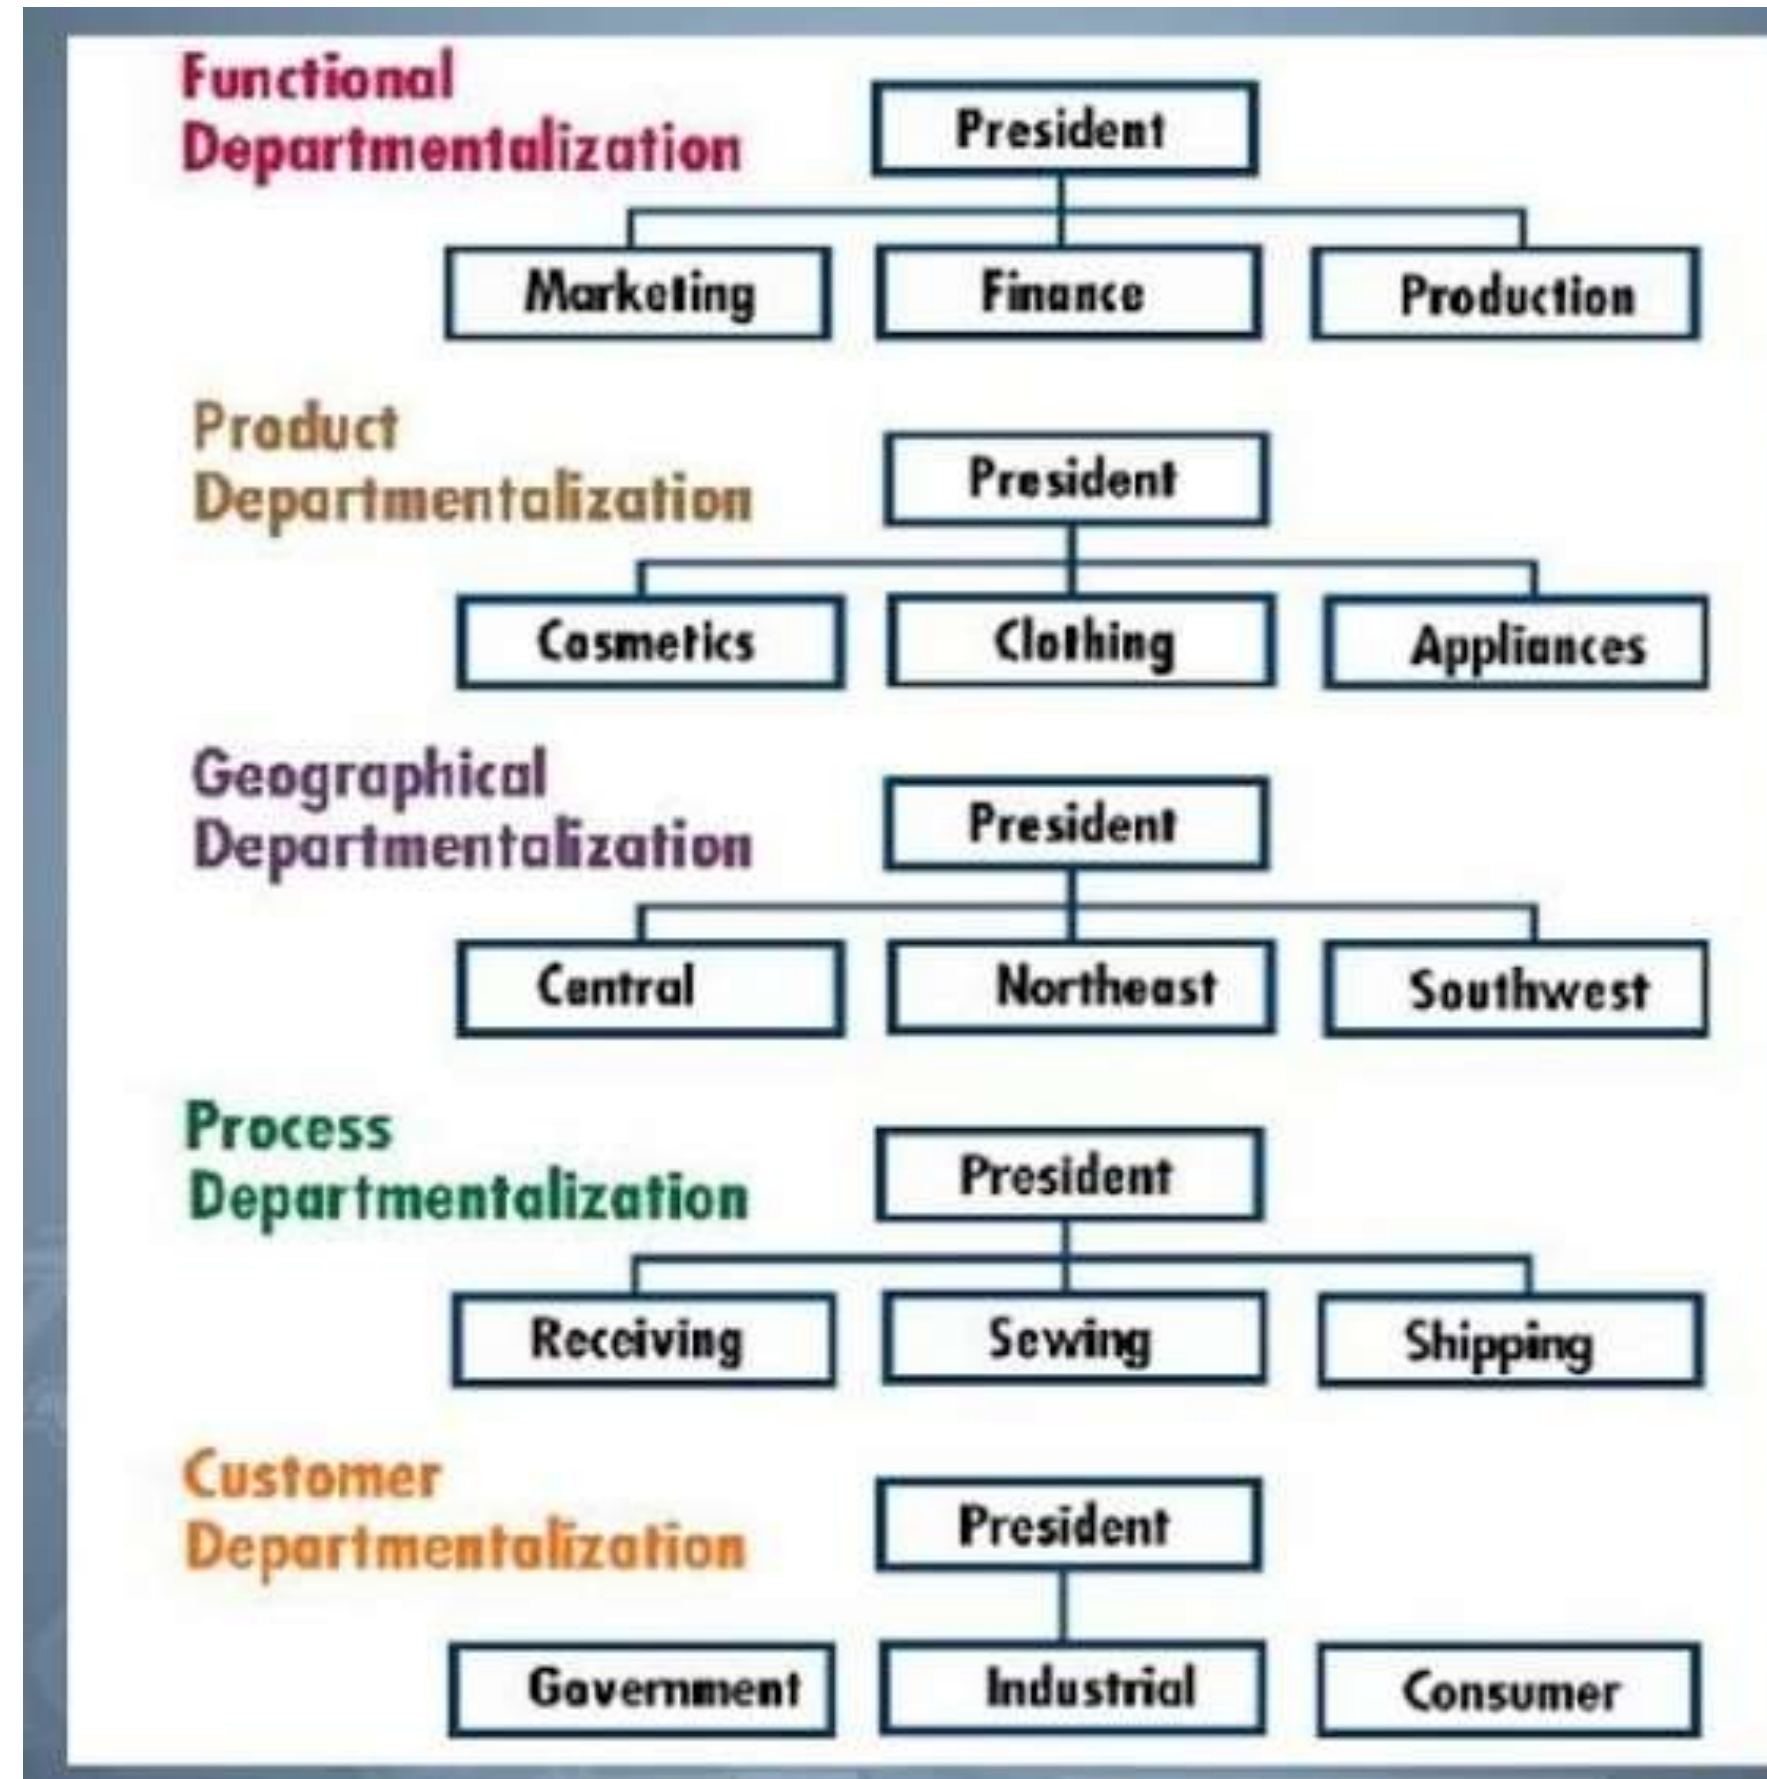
Functional Departmentalization

President

Marketing

Finance

Production

Product Departmentalization

President

Cosmetics

Clothing

Appliances

Geographical Departmentalization

President

Central

Northeast

Southwest

Process Departmentalization

President

Receiving

Sewing

Shipping

Customer Departmentalization

President

Government

Industrial

Consumer